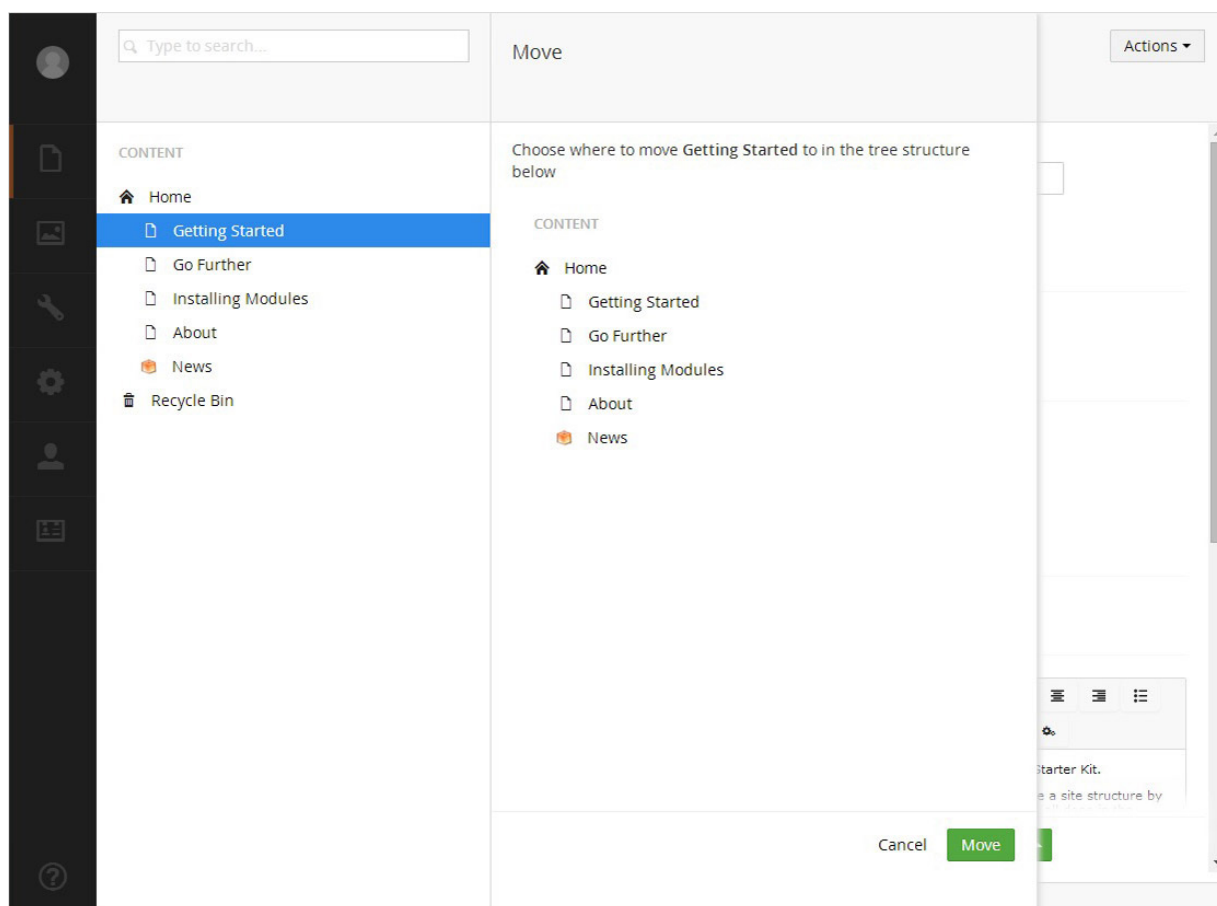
Type to search...

CONTENT

Home

Getting Started

Go Further

Installing Modules

About

News

Recycle Bin

Move

Choose where to move Getting Started to in the tree structure below

CONTENT

Home

Getting Started

Go Further

Installing Modules

About

News

Cancel Move

Actions

Starter Kit.

e a site structure by